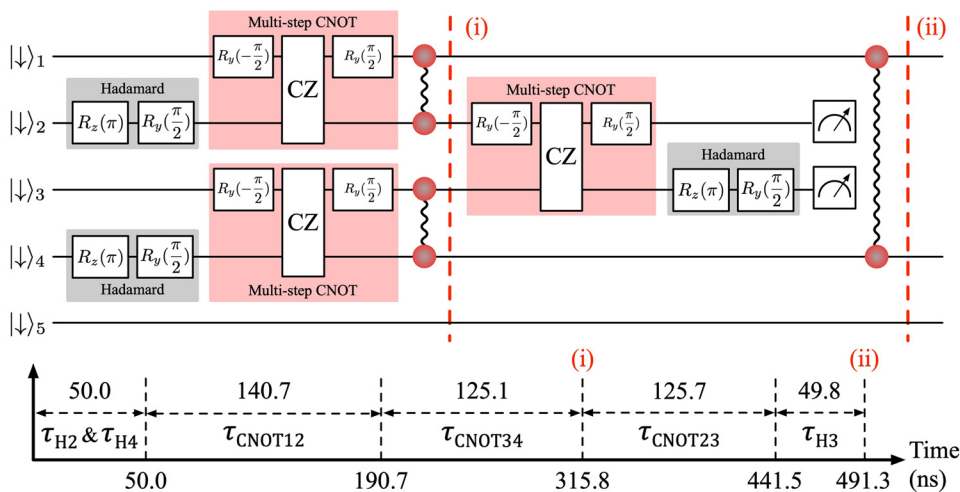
Multi-step CNOT

(i)

(ii)

$|\downarrow\rangle_1$

$R_y(-\frac{\pi}{2})$

CZ

$R_y(\frac{\pi}{2})$

Hadamard

$|\downarrow\rangle_2$

$R_z(\pi)$

$R_y(\frac{\pi}{2})$

Multi-step CNOT

$R_y(-\frac{\pi}{2})$

CZ

$R_y(\frac{\pi}{2})$

$|\downarrow\rangle_3$

$R_y(-\frac{\pi}{2})$

CZ

$R_y(\frac{\pi}{2})$

Hadamard

$R_z(\pi)$

$R_y(\frac{\pi}{2})$

$|\downarrow\rangle_4$

$R_z(\pi)$

$R_y(\frac{\pi}{2})$

Hadamard

Multi-step CNOT

$|\downarrow\rangle_5$

(i)

(ii)

50.0

140.7

125.1

125.7

49.8

$\tau_{H2}$ & $\tau_{H4}$

$\tau_{CNOT12}$

$\tau_{CNOT34}$

$\tau_{CNOT23}$

$\tau_{H3}$

Time

50.0

190.7

315.8

441.5

491.3

(ns)